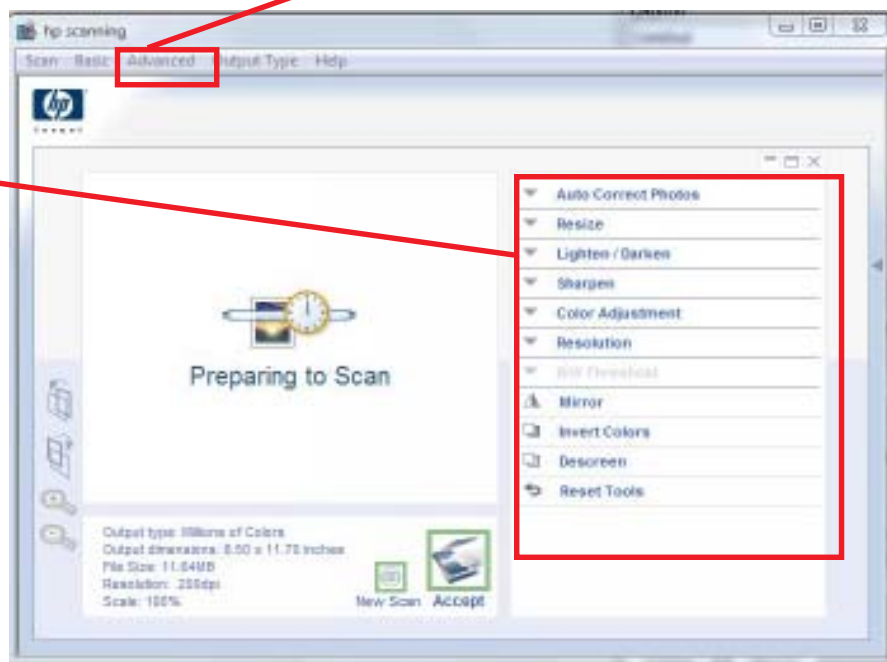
hp scanning

Scan Basic Advanced Output Type Help

hp invent

Preparing to Scan

Auto Correct Photos
Resize
Lighten / Darken
Sharpen
Color Adjustment
Resolution
B/W Threshold
Mirror
Invert Colors
Descreen
Reset Tools

Output type: Millions of Colors
Output dimensions: 8.50 x 11.70 inches
File Size: 11.64MB
Resolution: 200dpi
Scale: 100%

New Scan
Accept